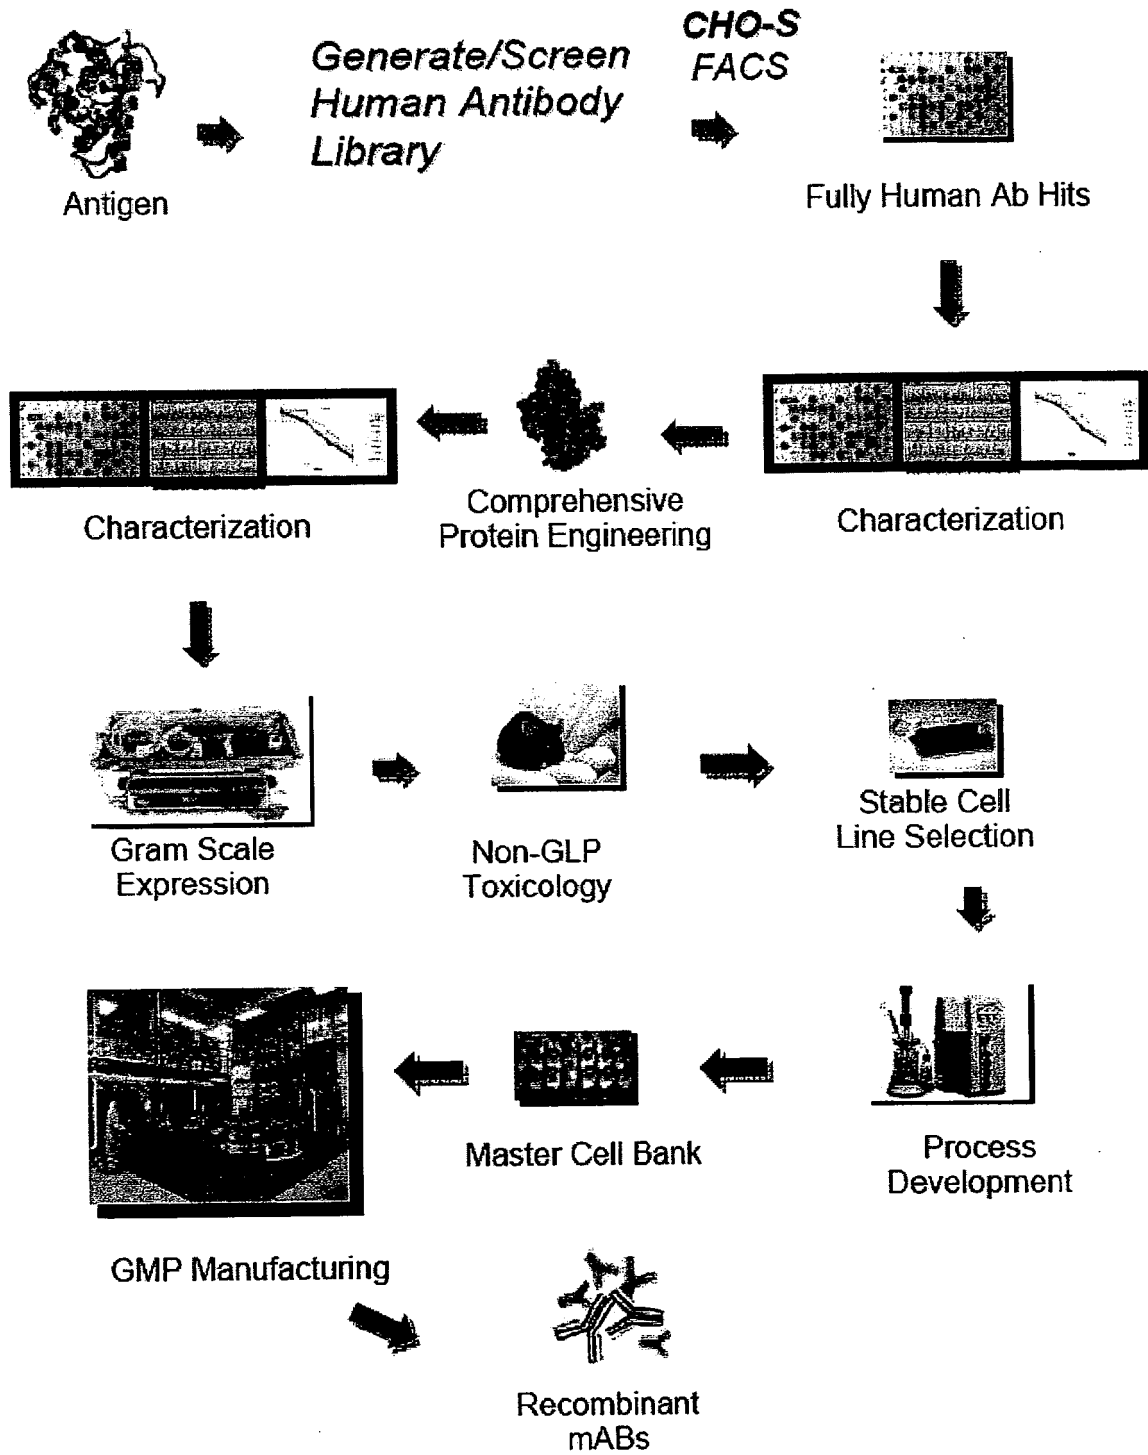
Antigen

Generate/Screen Human Antibody Library

CHO-S FACS

Fully Human Ab Hits

Characterization

Comprehensive Protein Engineering

Characterization

Gram Scale Expression

Non-GLP Toxicology

Stable Cell Line Selection

Process Development

Master Cell Bank

GMP Manufacturing

Recombinant mABs